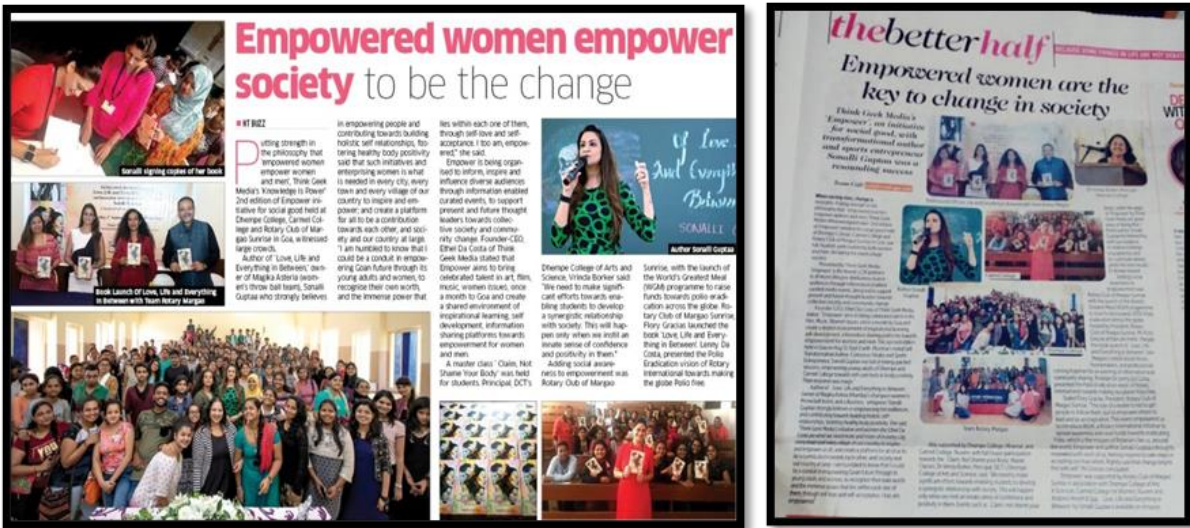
Empowered women empower society to be the change

HT BUZZ

Putting strength in the philosophy that 'empowered women empower women and men', Think Geek Media's 'Knowledge is Power' 2nd edition of Empower initiative for social good held at Dhempe College, Carmel College and Rotary Club of Margao Sunrise in Goa, witnessed large crowds.

Author of 'Love, Life and Everything in Between,' owner of Magika Asteria (women's throw ball team), Sonalli Guptaa who strongly believes in empowering people and contributing towards building holistic self relationships, fostering healthy body positivity said that such initiatives and enterprising women is what is needed in every city, every town and every village of our country to inspire and empower; and create a platform for all to be a contribution towards each other, and society and our country at large. "I am humbled to know that I could be a conduit in empowering Goan future through its young adults and women, to recognise their own worth, and the immense power that lies within each one of them, through self-love and self-acceptance. I too am, empowered," she said.

Empower is being organised to inform, inspire and influence diverse audiences through information enabled curated events, to support present and future thought leaders towards collective society and community change. Founder-CEO, Ethel Da Costa of Think Geek Media stated that Empower aims to bring celebrated talent in art, film, music, women issues, once a month to Goa and create a shared environment of inspirational learning, self development, information sharing platforms towards empowerment for women and men.

A master class ' Claim, Not Shame Your Body' was held for students. Principal, DCT's Dhempe College of Arts and Science, Vrinda Borker said "We need to make significant efforts towards enabling students to develop a synergistic relationship with society. This will happen only when we instil an innate sense of confidence and positivity in them."

Adding social awareness to empowerment was Rotary Club of Margao Sunrise, with the launch of the World's Greatest Meal (WGM) programme to raise funds towards polio eradication across the globe. Rotary Club of Margao Sunrise, Flory Gracias launched the book 'Love, Life and Everything in Between'. Lenny Da Costa, presented the Polio Eradication vision of Rotary International towards making the globe Polio free.

Sonalli signing copies of her book

Book Launch Of Love, Life and Everything in Between with Team Rotary Margao

Author Sonalli Guptaa

thebetterhalf

Empowered women are the key to change in society

Think Geek Media's 'Empower' - an initiative for social good, with transformational author and sports entrepreneur Sonalli Guptaa was a resounding success

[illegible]